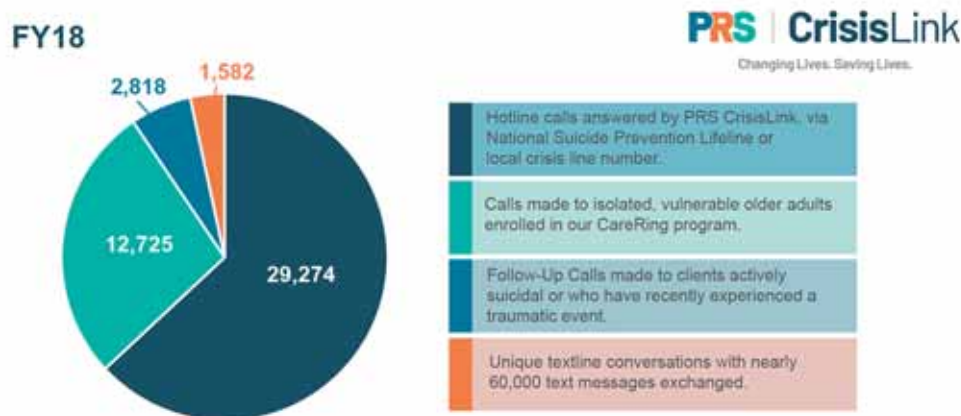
FY18

PRS | CrisisLink
Changing Lives. Saving Lives.

2,818
1,582
12,725
29,274

Hotline calls answered by PRS CrisisLink, via National Suicide Prevention Lifeline or local crisis line number.

Calls made to isolated, vulnerable older adults enrolled in our CareRing program.

Follow-Up Calls made to clients actively suicidal or who have recently experienced a traumatic event.

Unique textline conversations with nearly 60,000 text messages exchanged.